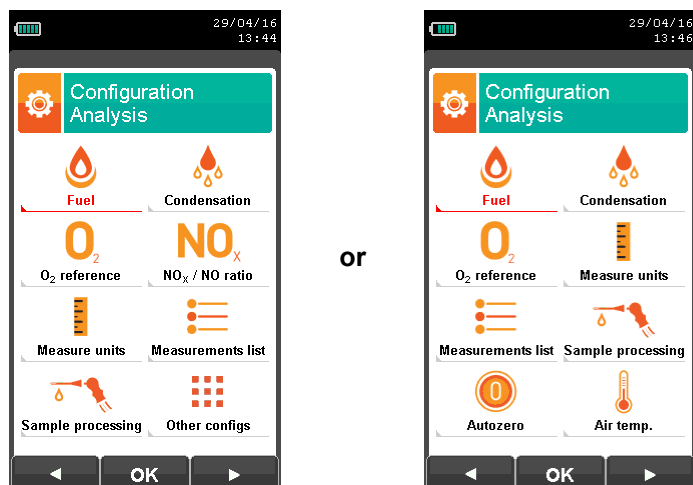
29/04/16
13:44

Configuration
Analysis

Fuel

Condensation

$O_2$

$O_2$ reference

$NO_X$

$NO_X$ / NO ratio

Measure units

Measurements list

Sample processing

Other configs

◄

OK

►

or

29/04/16
13:46

Configuration
Analysis

Fuel

Condensation

$O_2$

$O_2$ reference

Measure units

Measurements list

Sample processing

0

Autozero

Air temp.

◄

OK

►